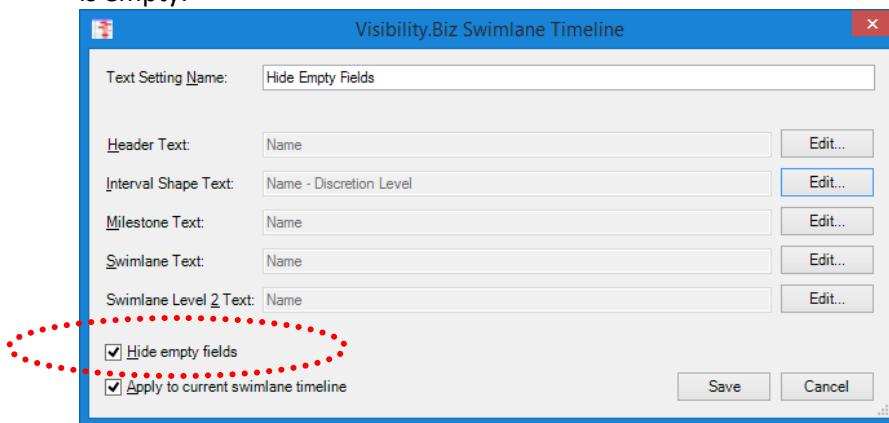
is empty:

Visibility.Biz Swimlane Timeline

Text Setting Name: Hide Empty Fields

Header Text: Name Edit...

Interval Shape Text: Name - Discretion Level Edit...

Milestone Text: Name Edit...

Swimlane Text: Name Edit...

Swimlane Level 2 Text: Name Edit...

Hide empty fields

Apply to current swimlane timeline

Save Cancel